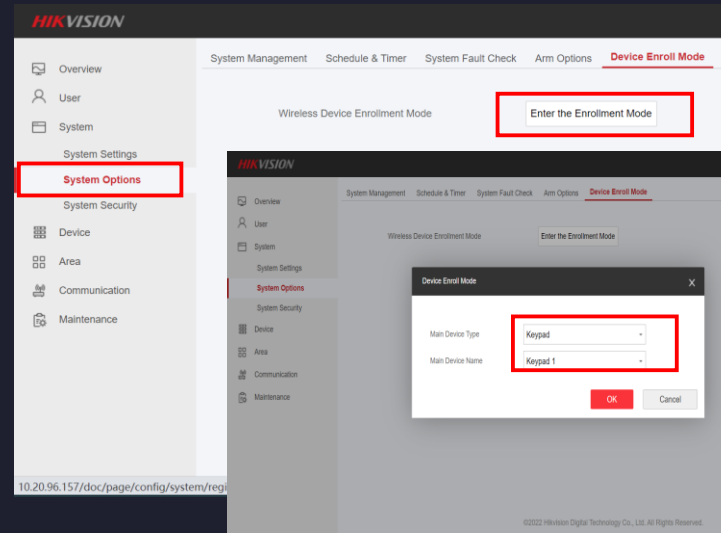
HIKVISION

Overview
User
System
System Settings
System Options
System Security
Device
Area
Communication
Maintenance

System Management | Schedule & Timer | System Fault Check | Arm Options | Device Enroll Mode

Wireless Device Enrollment Mode
Enter the Enrollment Mode

10.20.96.157/doc/page/config/system/regi

HIKVISION

Overview
User
System
System Settings
System Options
System Security
Device
Area
Communication
Maintenance

System Management | Schedule & Timer | System Fault Check | Arm Options | Device Enroll Mode

Wireless Device Enrollment Mode
Enter the Enrollment Mode

Device Enroll Mode
X

Main Device Type: Keypad
Main Device Name: Keypad 1

OK
Cancel

©2022 Hikvision Digital Technology Co., Ltd. All Rights Reserved.